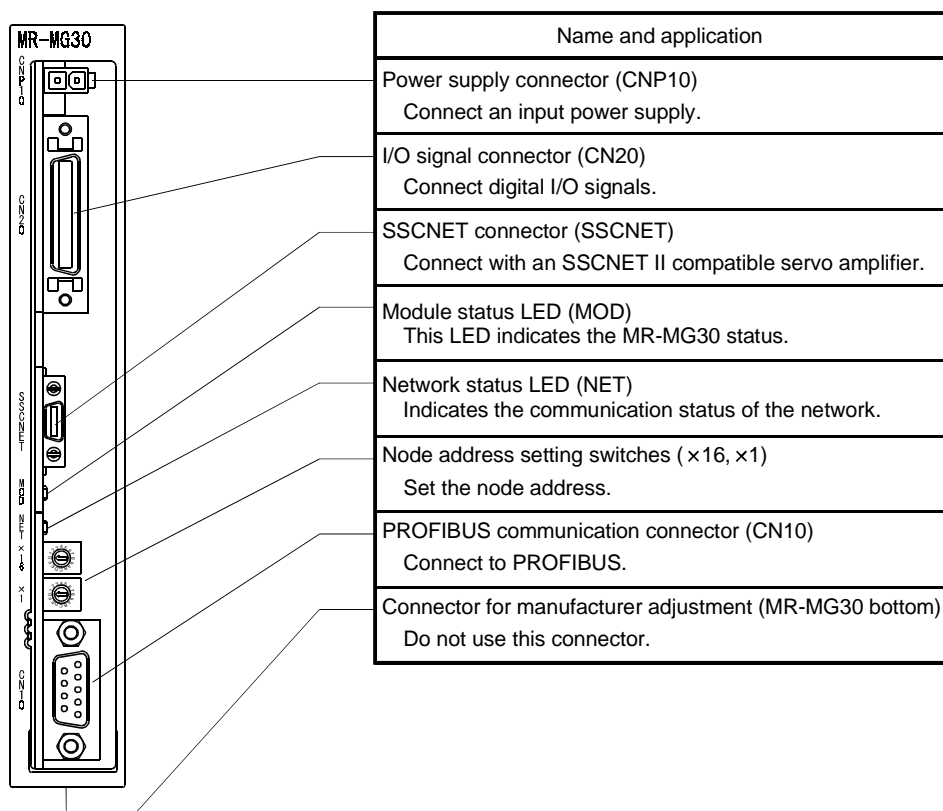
MR-MG30

CNP10

CN20

SSCNET

MOD

NET

×16

×1

CN10

| Name and application |
|---|
| Power supply connector (CNP10) Connect an input power supply. |
| I/O signal connector (CN20) Connect digital I/O signals. |
| SSCNET connector (SSCNET) Connect with an SSCNET II compatible servo amplifier. |
| Module status LED (MOD) This LED indicates the MR-MG30 status. |
| Network status LED (NET) Indicates the communication status of the network. |
| Node address setting switches (×16, ×1) Set the node address. |
| PROFIBUS communication connector (CN10) Connect to PROFIBUS. |
| Connector for manufacturer adjustment (MR-MG30 bottom) Do not use this connector. |